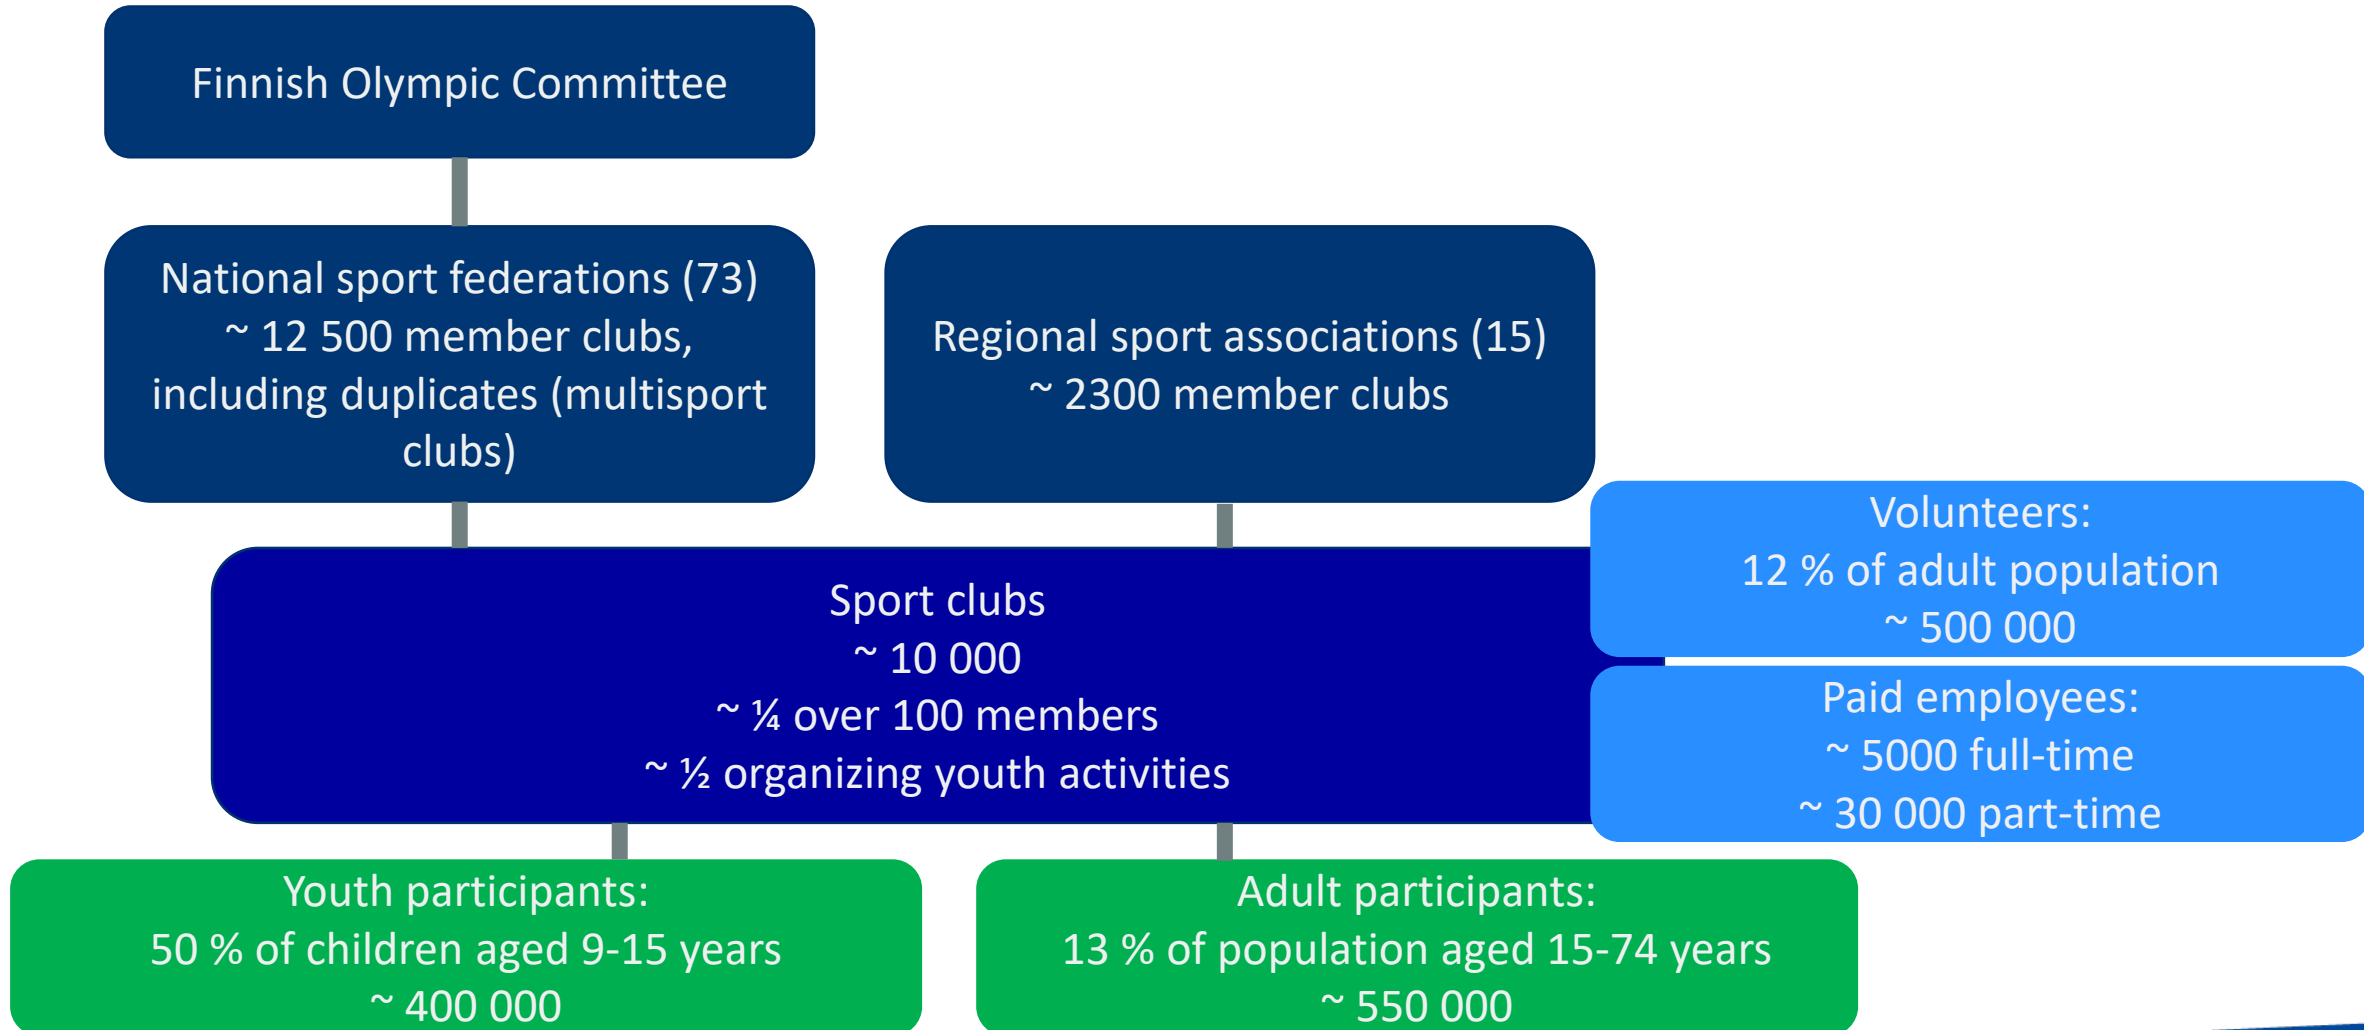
Finnish Olympic Committee

National sport federations (73)
~ 12 500 member clubs, including duplicates (multisport clubs)

Regional sport associations (15)
~ 2300 member clubs

Sport clubs
~ 10 000
~ ¼ over 100 members
~ ½ organizing youth activities

Volunteers:
12 % of adult population
~ 500 000

Paid employees:
~ 5000 full-time
~ 30 000 part-time

Youth participants:
50 % of children aged 9-15 years
~ 400 000

Adult participants:
13 % of population aged 15-74 years
~ 550 000